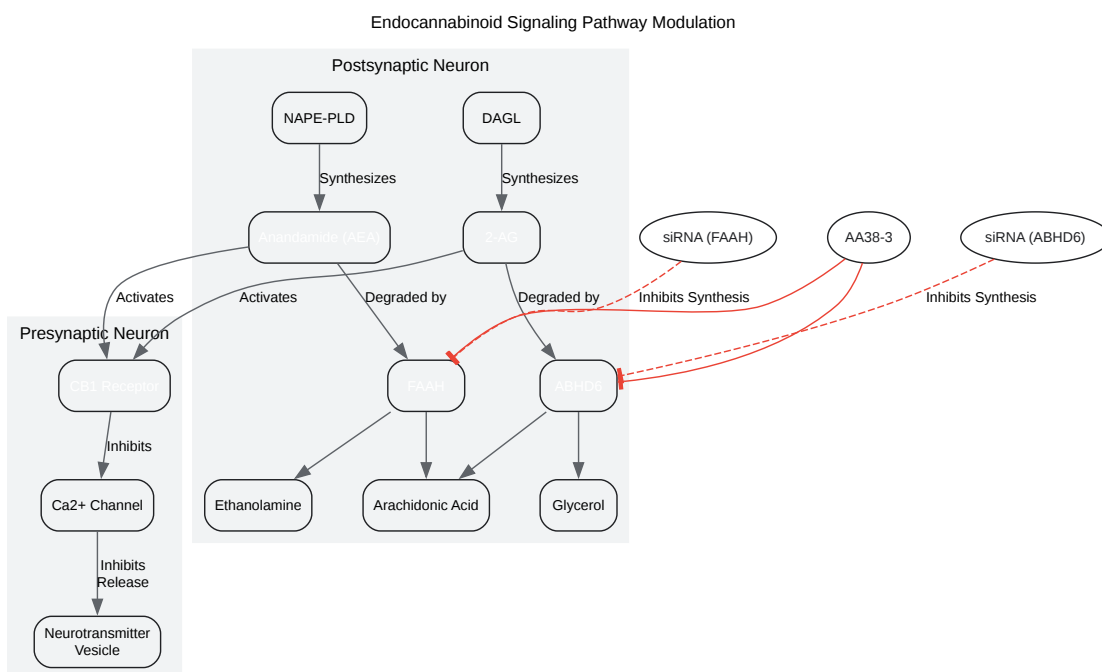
Endocannabinoid Signaling Pathway Modulation

Postsynaptic Neuron

NAPE-PLD

DAGL

Synthesizes

Synthesizes

Anandamide (AEA)

2-AG

siRNA (FAAH)

AA38-3

siRNA (ABHD6)

Activates

Activates

Degraded by

Degraded by

Inhibits Synthesis

Inhibits Synthesis

Presynaptic Neuron

CB1 Receptor

FAAH

ABHD6

Inhibits

Ca2+ Channel

Ethanolamine

Arachidonic Acid

Glycerol

Inhibits Release

Neurotransmitter Vesicle